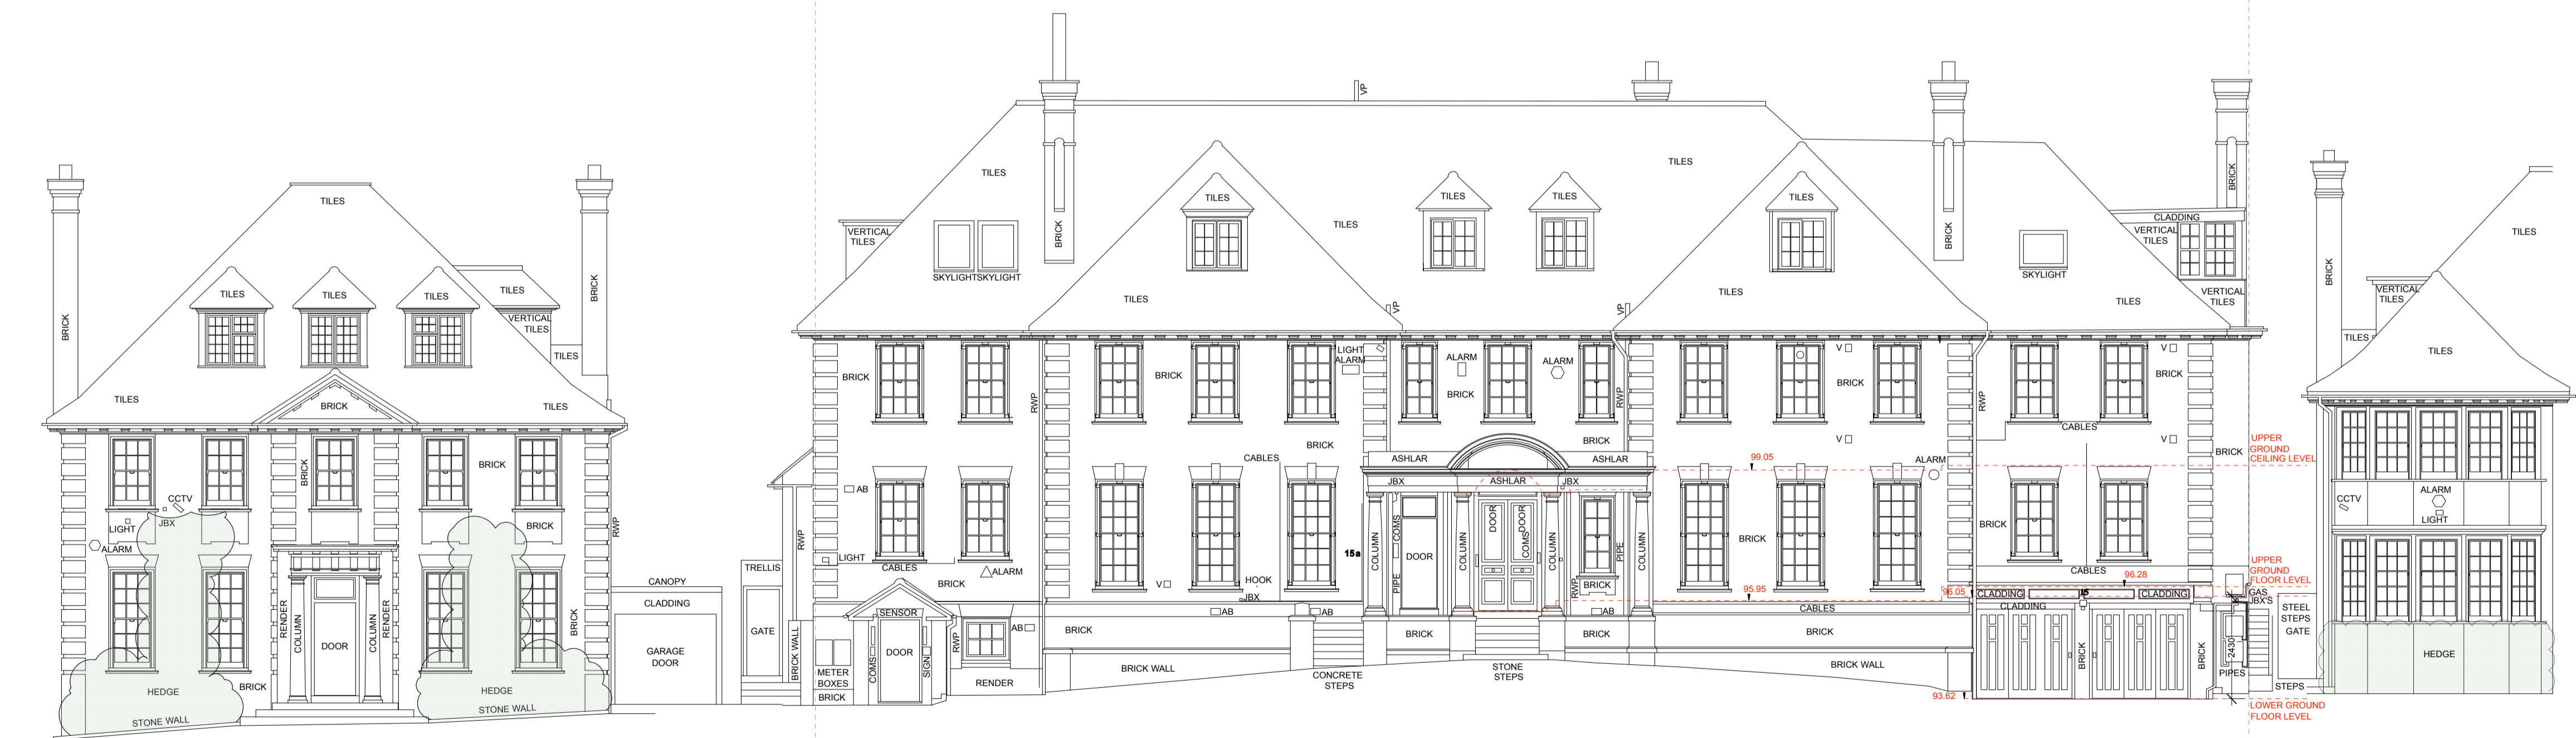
TILES
TILES TILES TILES TILES
VERTICAL TILES
TILES
BRICK BRICK
TILES BRICK TILES
BRICK
CCTV
LIGHT JBX
ALARM
BRICK
BRICK
RWP
RENDER COLUMN DOOR COLUMN RENDER
BRICK
HEDGE BRICK HEDGE
STONE WALL STONE WALL
CANOPY
CLADDING
GARAGE DOOR
TRELLIS
GATE
BRICK WALL
RWP

VP
TILES
VERTICAL TILES
TILES
SKYLIGHT SKYLIGHT
BRICK
TILES TILES TILES
TILES TILES
TILES
VP VP
BRICK
BRICK BRICK
LIGHT ALARM
ALARM ALARM
BRICK
RWP RWP
BRICK
CABLES BRICK
ASHLAR ASHLAR ASHLAR
JBX JBX
AB
15a COLUMN COMS DOOR COLUMN DOOR COMS COLUMN PIPE COLUMN
PIPE
LIGHT CABLES ALARM
BRICK V HOOK JBX
SENSOR AB AB AB BRICK AB
RWP
BRICK
METER BOXES BRICK COMS DOOR SIGN RENDER
BRICK WALL CONCRETE STEPS BRICK STONE STEPS BRICK
TILES
TILES
BRICK
SKYLIGHT
CLADDING
VERTICAL TILES
TILES
TILES
VERTICAL TILES
V
BRICK
V
RWP
CABLES
V V
BRICK
ALARM
99.05
BRICK
BRICK BRICK
UPPER GROUND CEILING LEVEL
CABLES
96.28
95.95
96.05
CLADDING CLADDING CLADDING
CABLES
BRICK
UPPER GROUND FLOOR LEVEL
GAS JBX'S
STEEL STEPS GATE
BRICK WALL
BRICK BRICK
2430
PIPES
STEPS
93.62
LOWER GROUND FLOOR LEVEL
TILES
BRICK
VERTICAL TILES
TILES TILES
CCTV ALARM
LIGHT
HEDGE